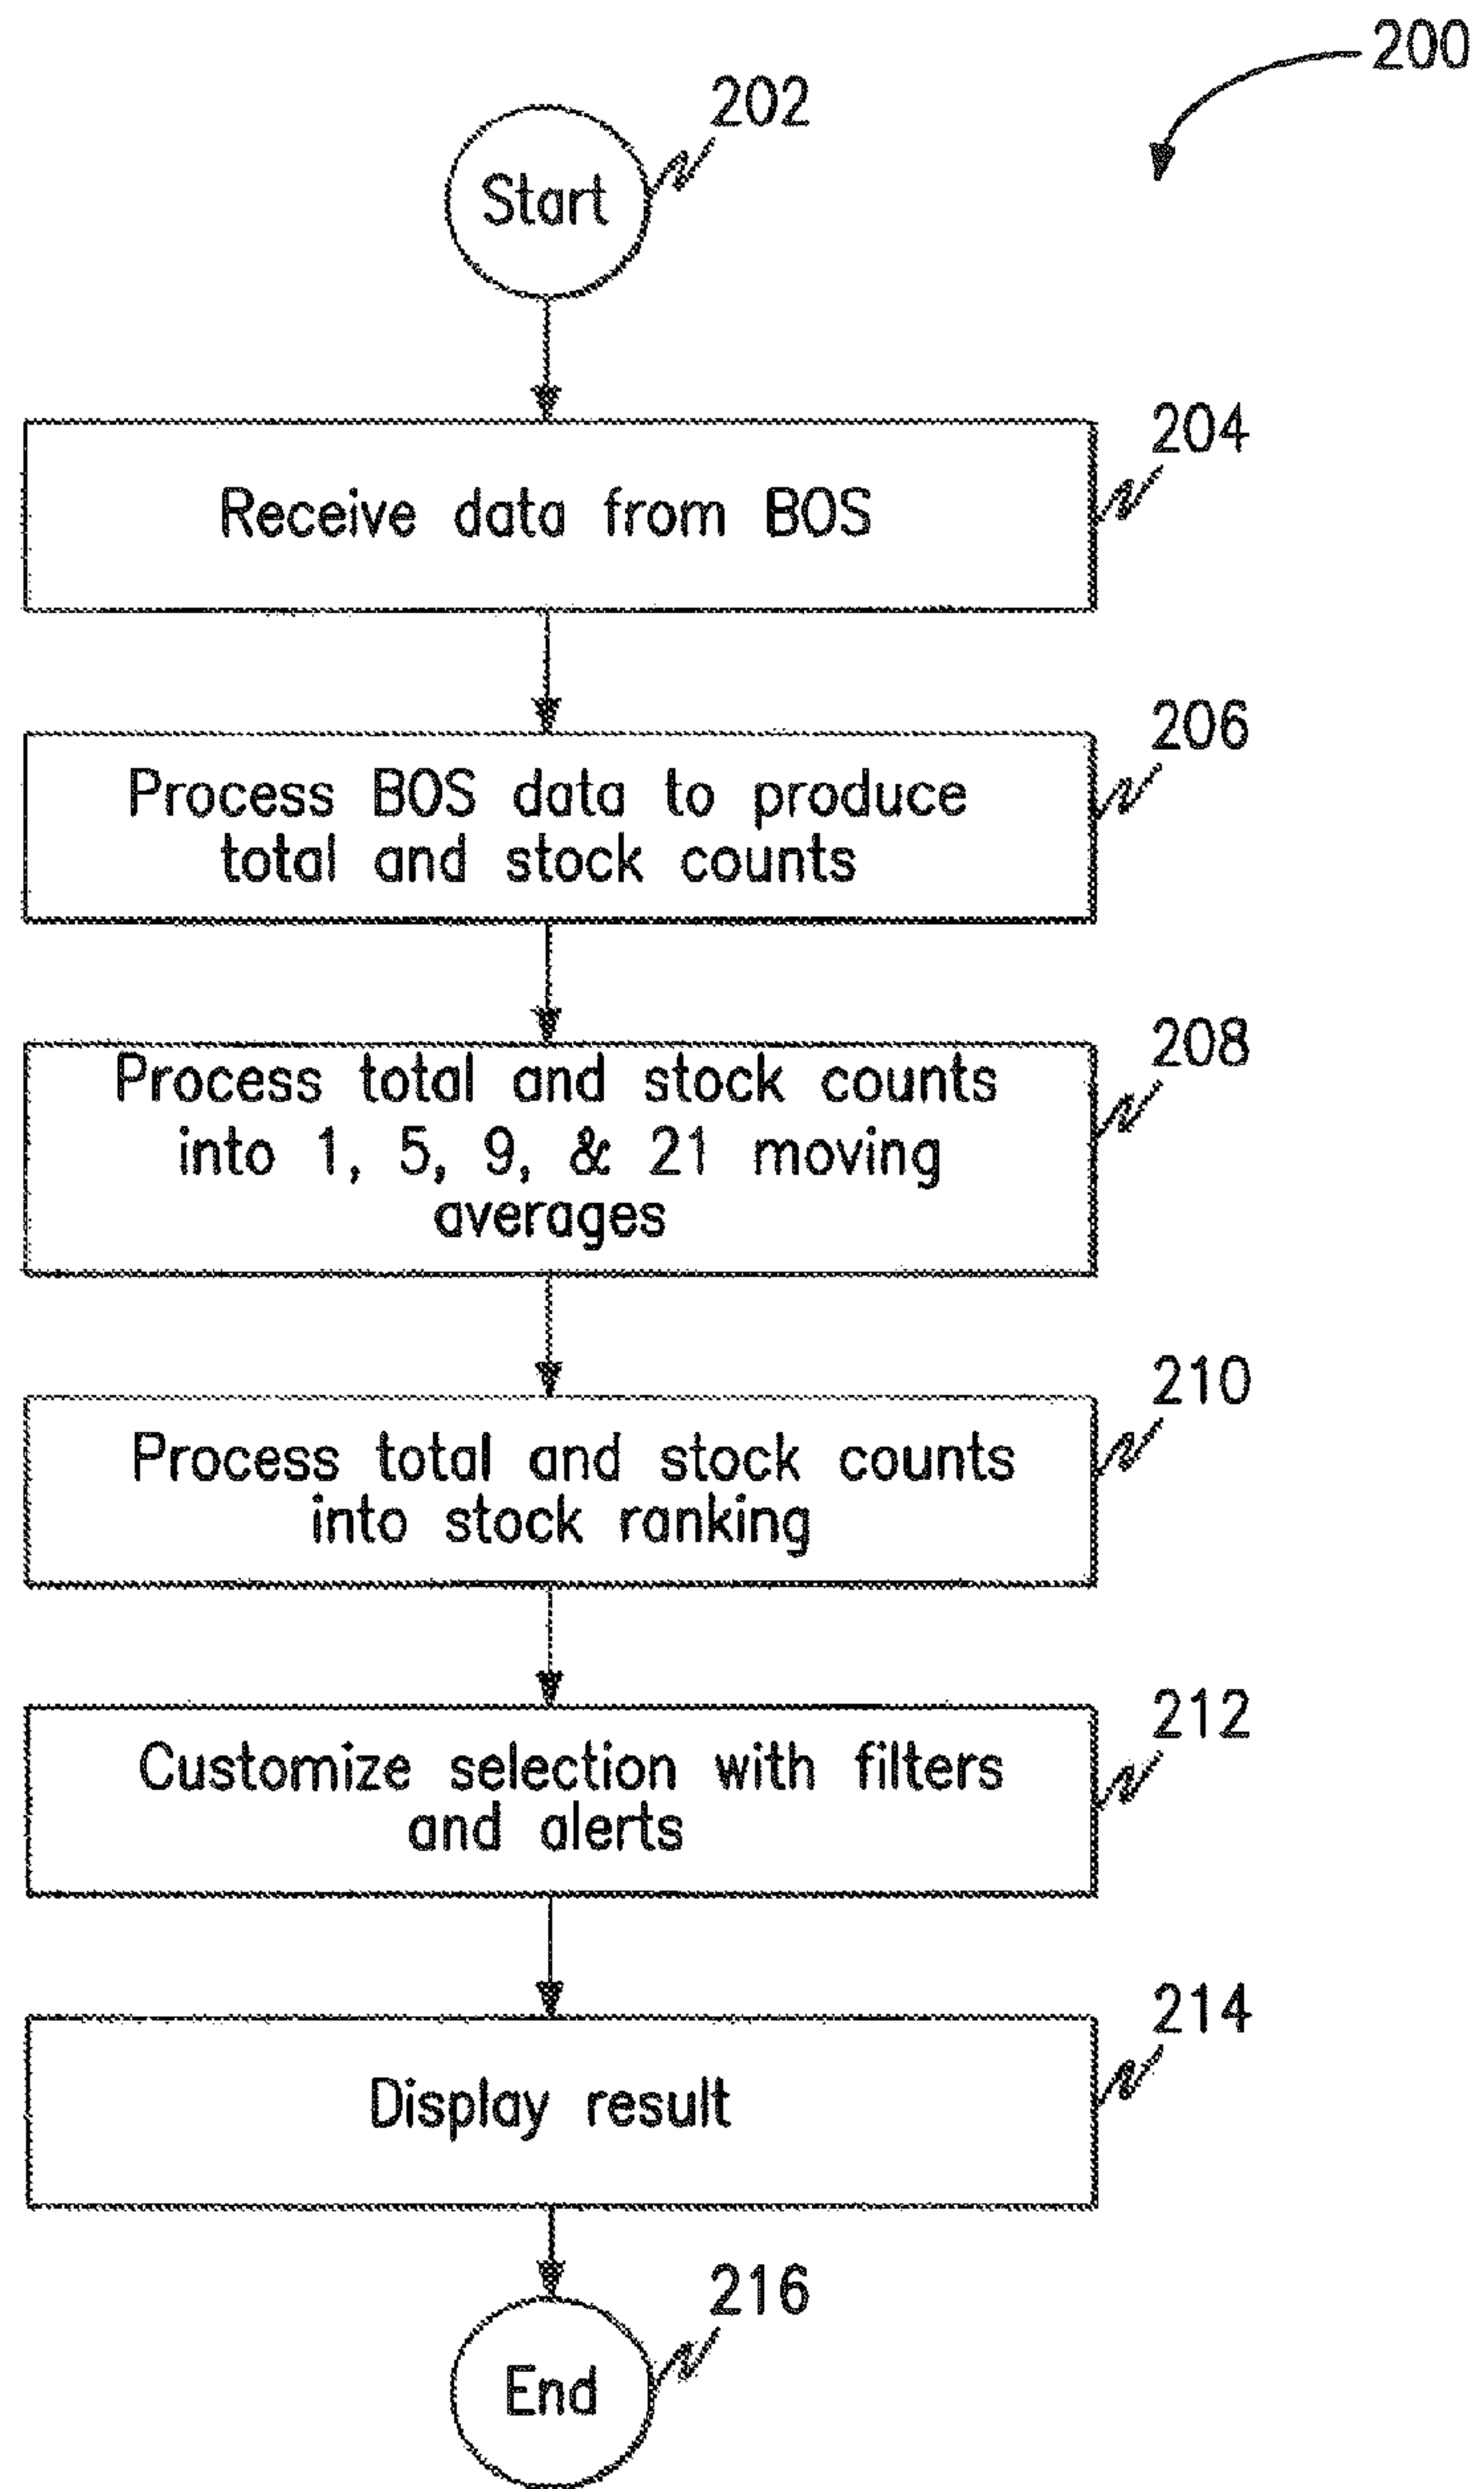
200

202

Start

204

Receive data from BOS

206

Process BOS data to produce total and stock counts

208

Process total and stock counts into 1, 5, 9, & 21 moving averages

210

Process total and stock counts into stock ranking

212

Customize selection with filters and alerts

214

Display result

216

End